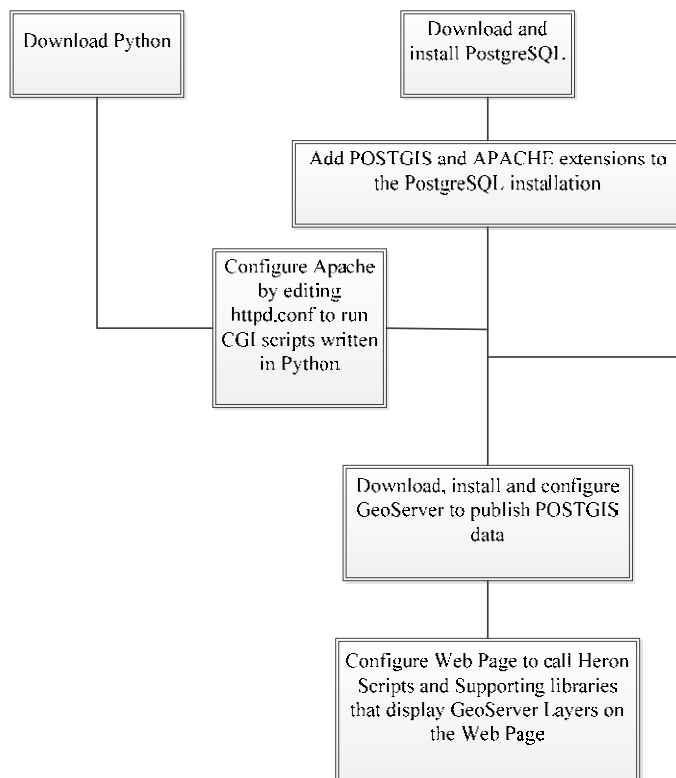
Download Python

Download and install PostgreSQL.

Add POSTGIS and APACHE extensions to the PostgreSQL installation

Configure Apache by editing httpd.conf to run CGI scripts written in Python

Download, install and configure GeoServer to publish POSTGIS data

Configure Web Page to call Heron Scripts and Supporting libraries that display GeoServer Layers on the Web Page